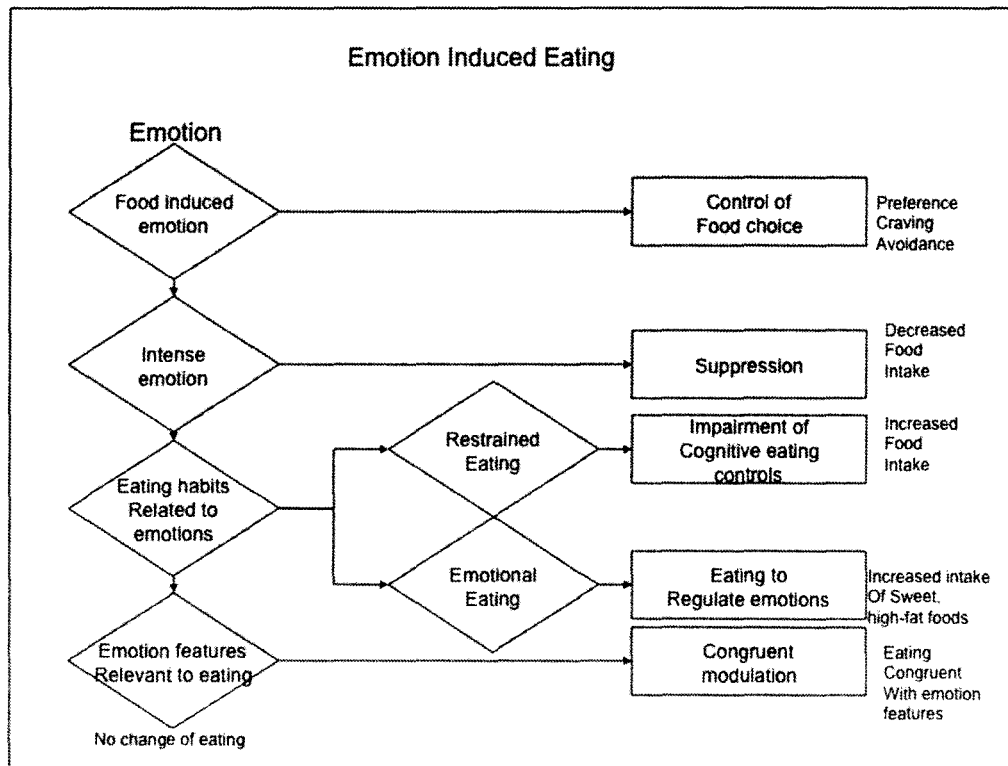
Emotion Induced Eating

Emotion

Food induced emotion

Control of Food choice

Preference Craving Avoidance

Intense emotion

Suppression

Decreased Food Intake

Restrained Eating

Impairment of Cognitive eating controls

Increased Food Intake

Eating habits Related to emotions

Emotional Eating

Eating to Regulate emotions

Increased intake Of Sweet, high-fat foods

Emotion features Relevant to eating

Congruent modulation

Eating Congruent With emotion features

No change of eating